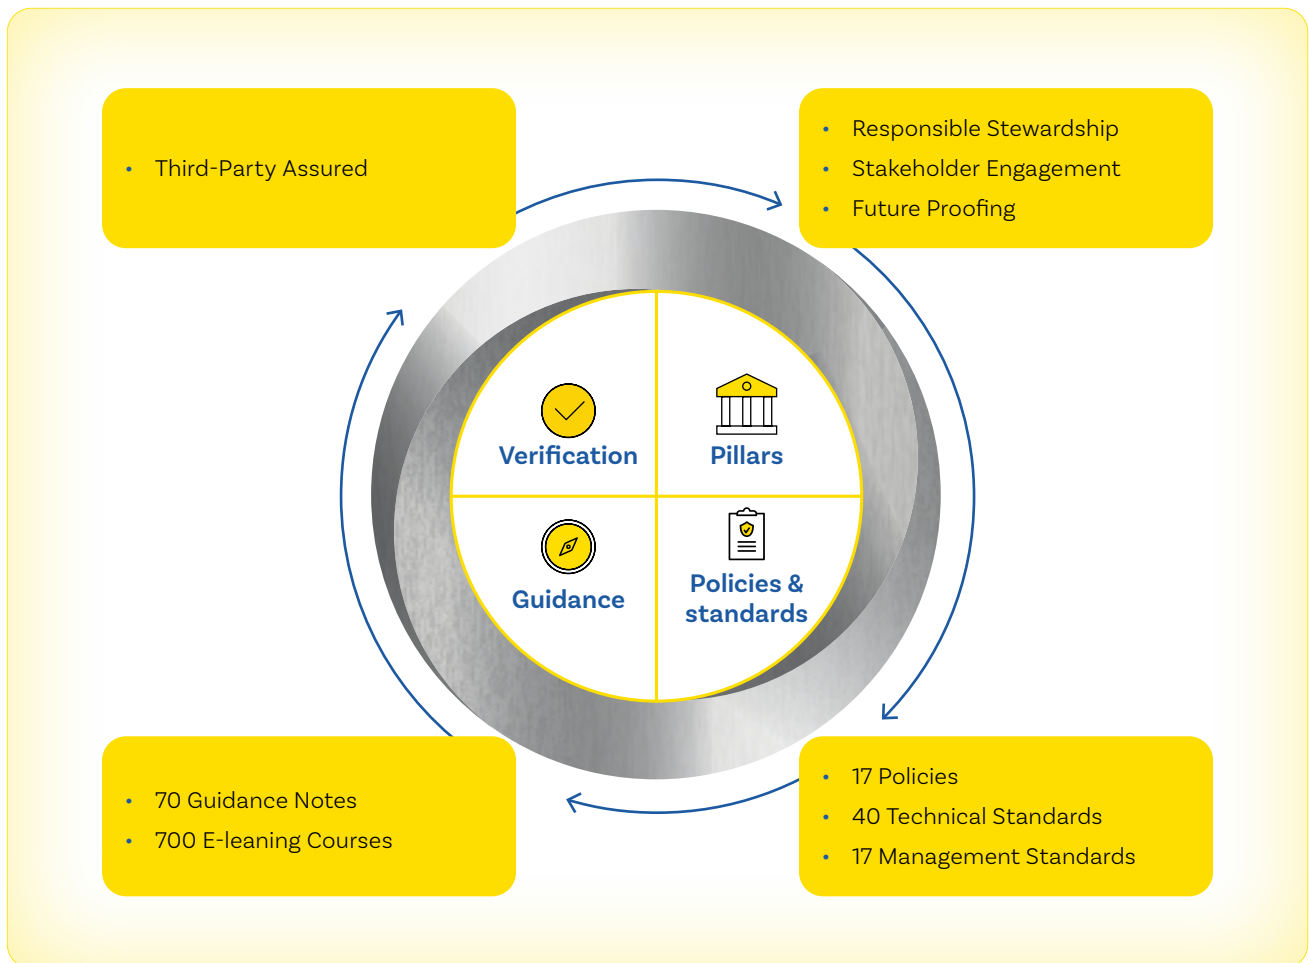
• Third-Party Assured

• Responsible Stewardship
• Stakeholder Engagement
• Future Proofing

Verification

Pillars

Guidance

Policies & standards

• 70 Guidance Notes
• 700 E-leaning Courses

• 17 Policies
• 40 Technical Standards
• 17 Management Standards